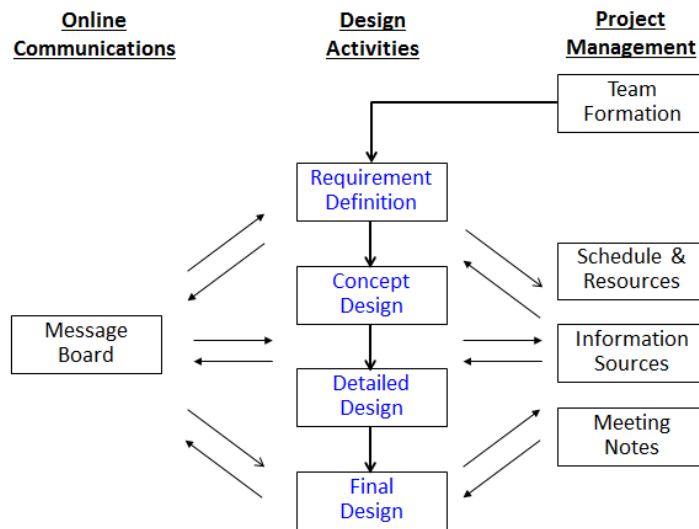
Online Communications

Design Activities

Project Management

Team Formation

Requirement Definition

Concept Design

Detailed Design

Final Design

Message Board

Schedule & Resources

Information Sources

Meeting Notes